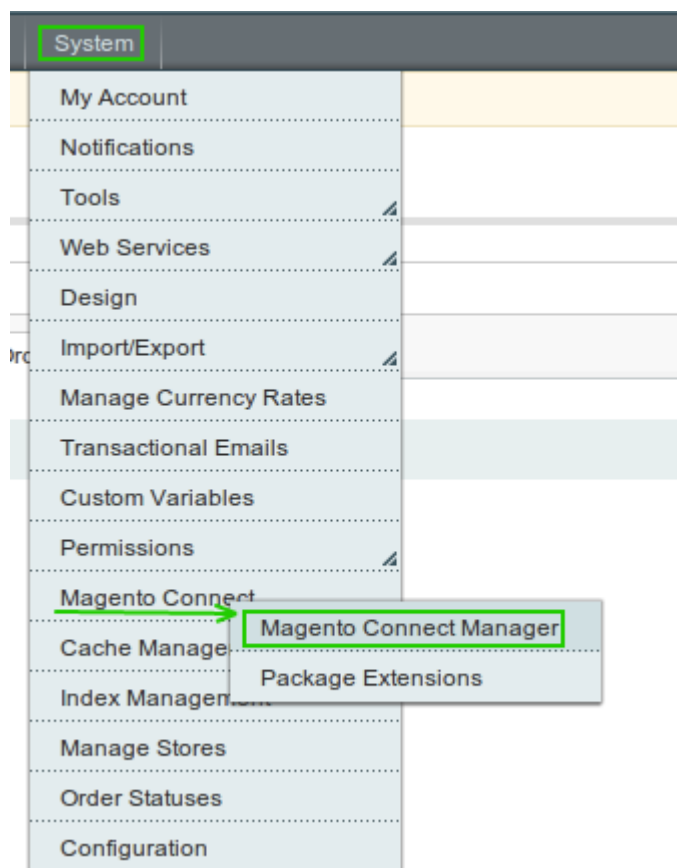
System

My Account

Notifications

Tools

Web Services

Design

Import/Export

Manage Currency Rates

Transactional Emails

Custom Variables

Permissions

Magento Connect

Magento Connect Manager

Package Extensions

Cache Manage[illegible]

Index Managem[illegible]

Manage Stores

Order Statuses

Configuration

Ord